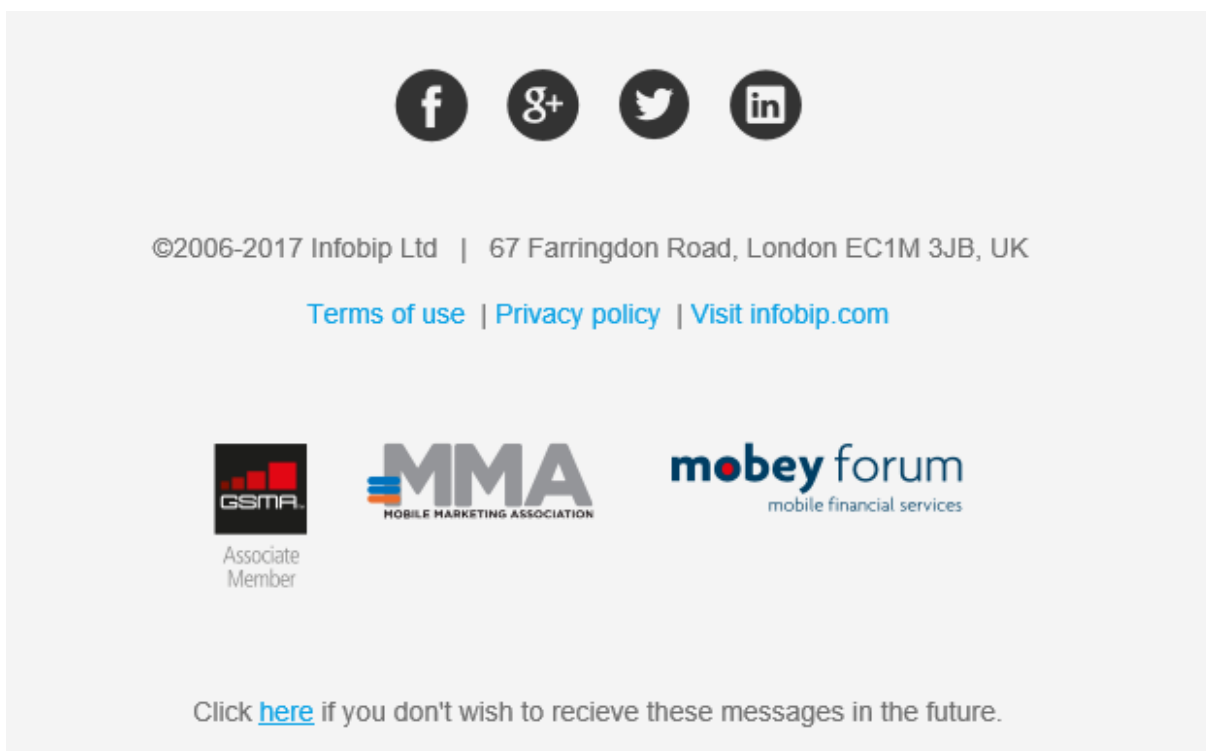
f g+ in

©2006-2017 Infobip Ltd | 67 Farringdon Road, London EC1M 3JB, UK

Terms of use | Privacy policy | Visit infobip.com

GSMA Associate Member

MMA MOBILE MARKETING ASSOCIATION

mobey forum mobile financial services

Click here if you don't wish to recieve these messages in the future.